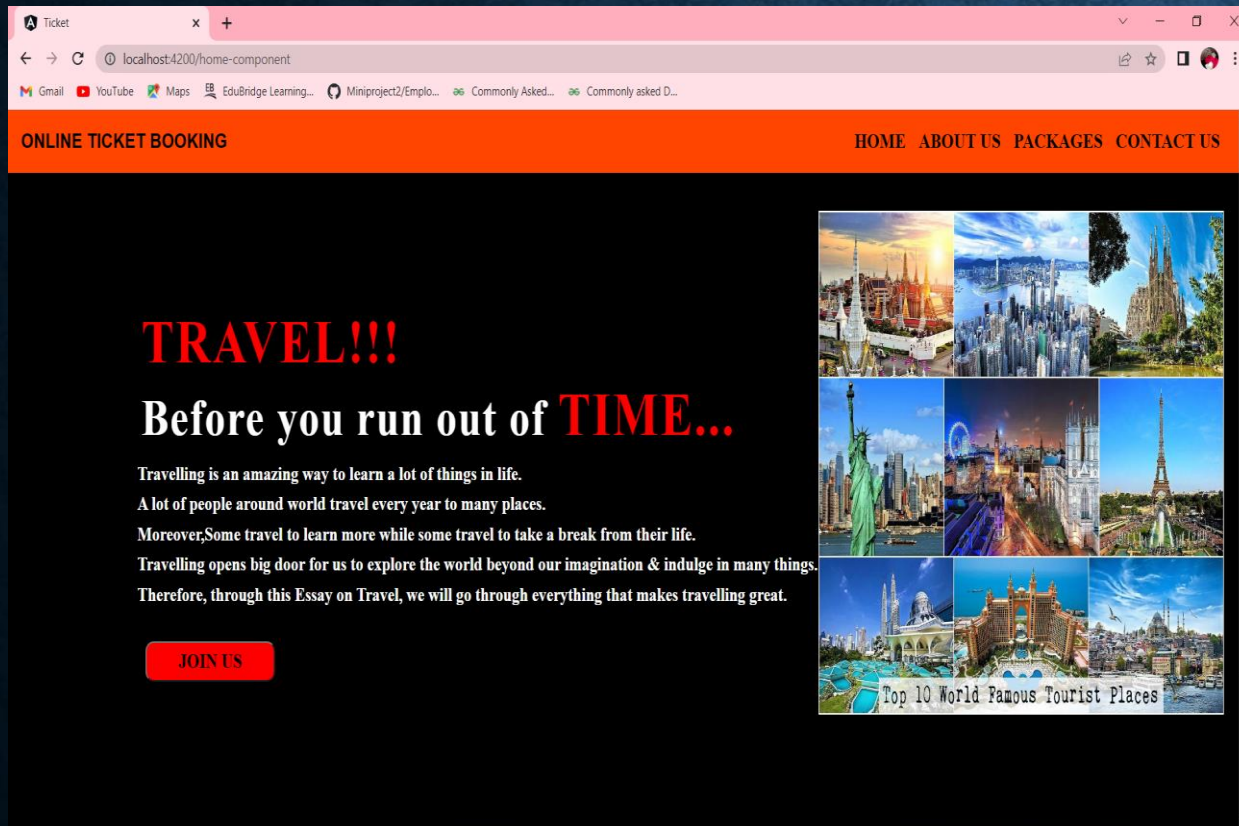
Ticket × +

localhost:4200/home-component

Gmail YouTube Maps EduBridge Learning... Miniproject2/Emplo... Commonly Asked... Commonly asked D...

ONLINE TICKET BOOKING

HOME ABOUT US PACKAGES CONTACT US

TRAVEL!!!

Before you run out of TIME...

Travelling is an amazing way to learn a lot of things in life.
A lot of people around world travel every year to many places.
Moreover,Some travel to learn more while some travel to take a break from their life.
Travelling opens big door for us to explore the world beyond our imagination & indulge in many things.
Therefore, through this Essay on Travel, we will go through everything that makes travelling great.

JOIN US

Top 10 World Famous Tourist Places